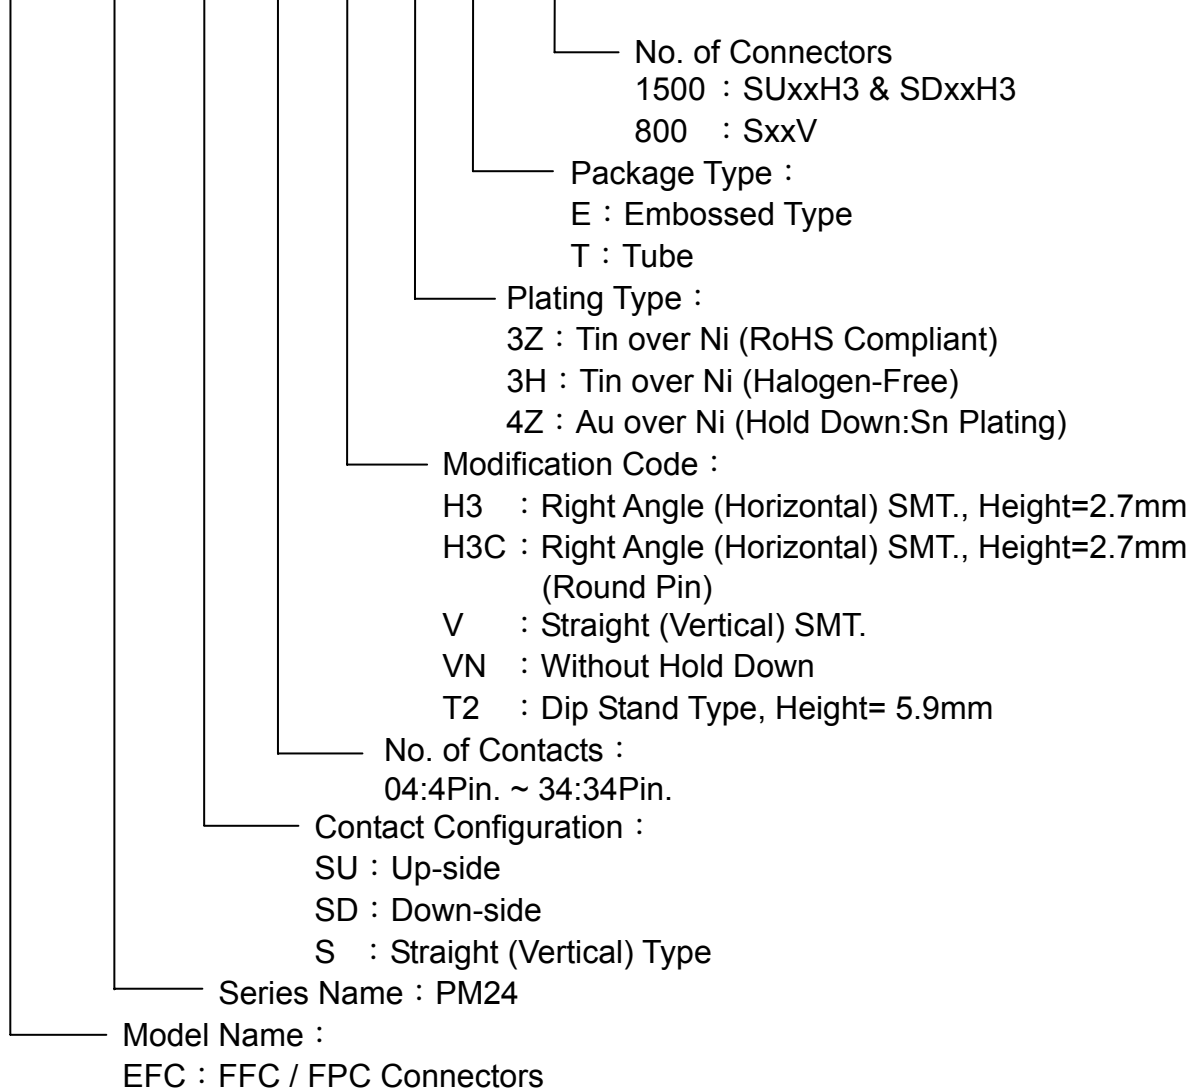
No. of Connectors
1500 ：SUxxH3 & SDxxH3
800 ：SxxV

Package Type：
E：Embossed Type
T：Tube

Plating Type：
3Z：Tin over Ni (RoHS Compliant)
3H：Tin over Ni (Halogen-Free)
4Z：Au over Ni (Hold Down:Sn Plating)

Modification Code：
H3 ：Right Angle (Horizontal) SMT., Height=2.7mm
H3C：Right Angle (Horizontal) SMT., Height=2.7mm (Round Pin)
V ：Straight (Vertical) SMT.
VN ：Without Hold Down
T2 ：Dip Stand Type, Height= 5.9mm

No. of Contacts：
04:4Pin. ~ 34:34Pin.

Contact Configuration：
SU：Up-side
SD：Down-side
S ：Straight (Vertical) Type

Series Name：PM24

Model Name：
EFC：FFC / FPC Connectors